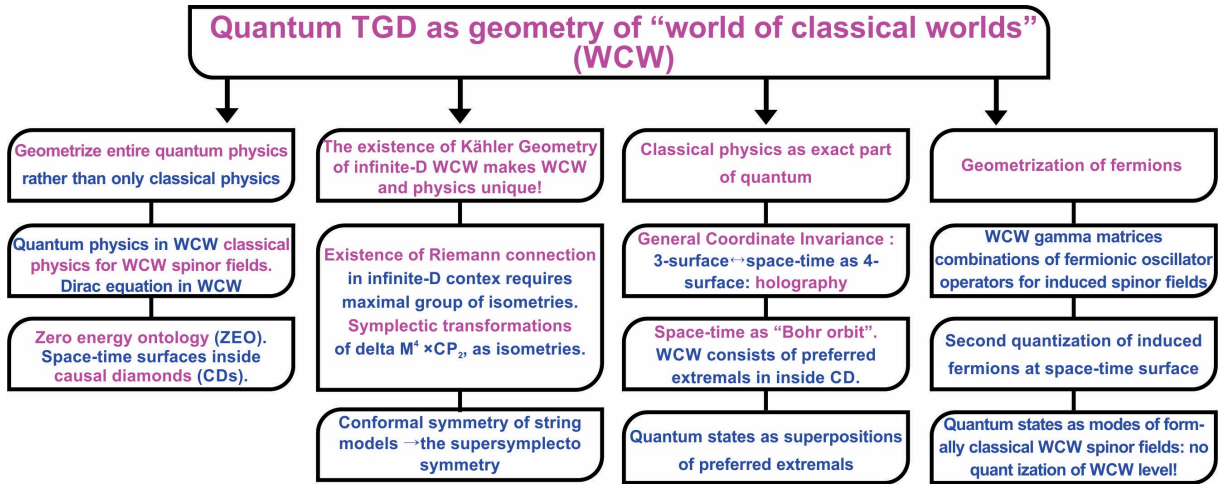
Quantum TGD as geometry of “world of classical worlds” (WCW)

Geometrize entire quantum physics rather than only classical physics

Quantum physics in WCW classical physics for WCW spinor fields. Dirac equation in WCW

Zero energy ontology (ZEO). Space-time surfaces inside causal diamonds (CDs).

The existence of Kähler Geometry of infinite-D WCW makes WCW and physics unique!

Existence of Riemann connection in infinite-D context requires maximal group of isometries. Symplectic transformations of delta $M^4 \times CP_2$, as isometries.

Conformal symmetry of string models $\rightarrow$the supersymplecto symmetry

Classical physics as exact part of quantum

General Coordinate Invariance : 3-surface$\leftrightarrow$space-time as 4-surface: holography

Space-time as “Bohr orbit”. WCW consists of preferred extremals in inside CD.

Quantum states as superpositions of preferred extremals

Geometrization of fermions

WCW gamma matrices combinations of fermionic oscillator operators for induced spinor fields

Second quantization of induced fermions at space-time surface

Quantum states as modes of formally classical WCW spinor fields: no quant ization of WCW level!